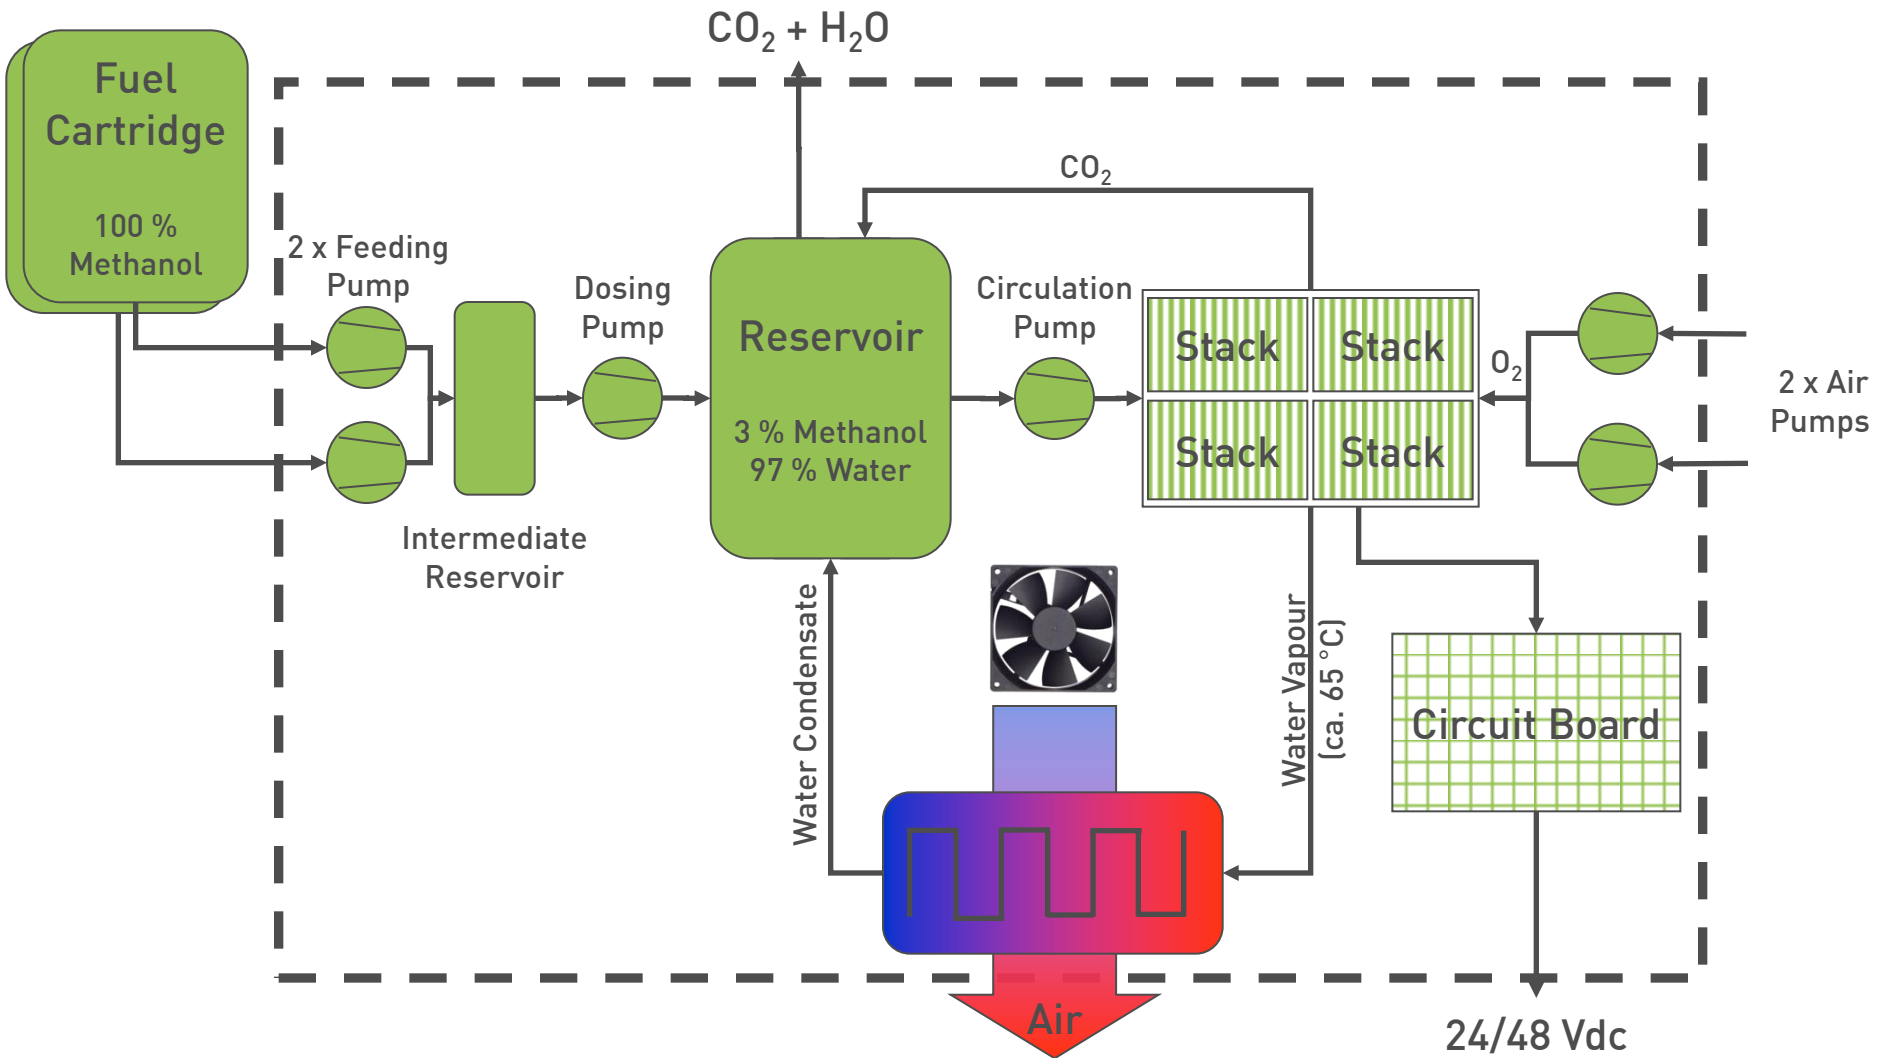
$CO_2 + H_2O$

Fuel Cartridge

100 % Methanol

2 x Feeding Pump

Intermediate Reservoir

Dosing Pump

Reservoir

3 % Methanol
97 % Water

$CO_2$

Circulation Pump

Stack

Stack

Stack

Stack

$O_2$

2 x Air Pumps

Water Condensate

Water Vapour (ca. 65 °C)

Circuit Board

Air

24/48 Vdc